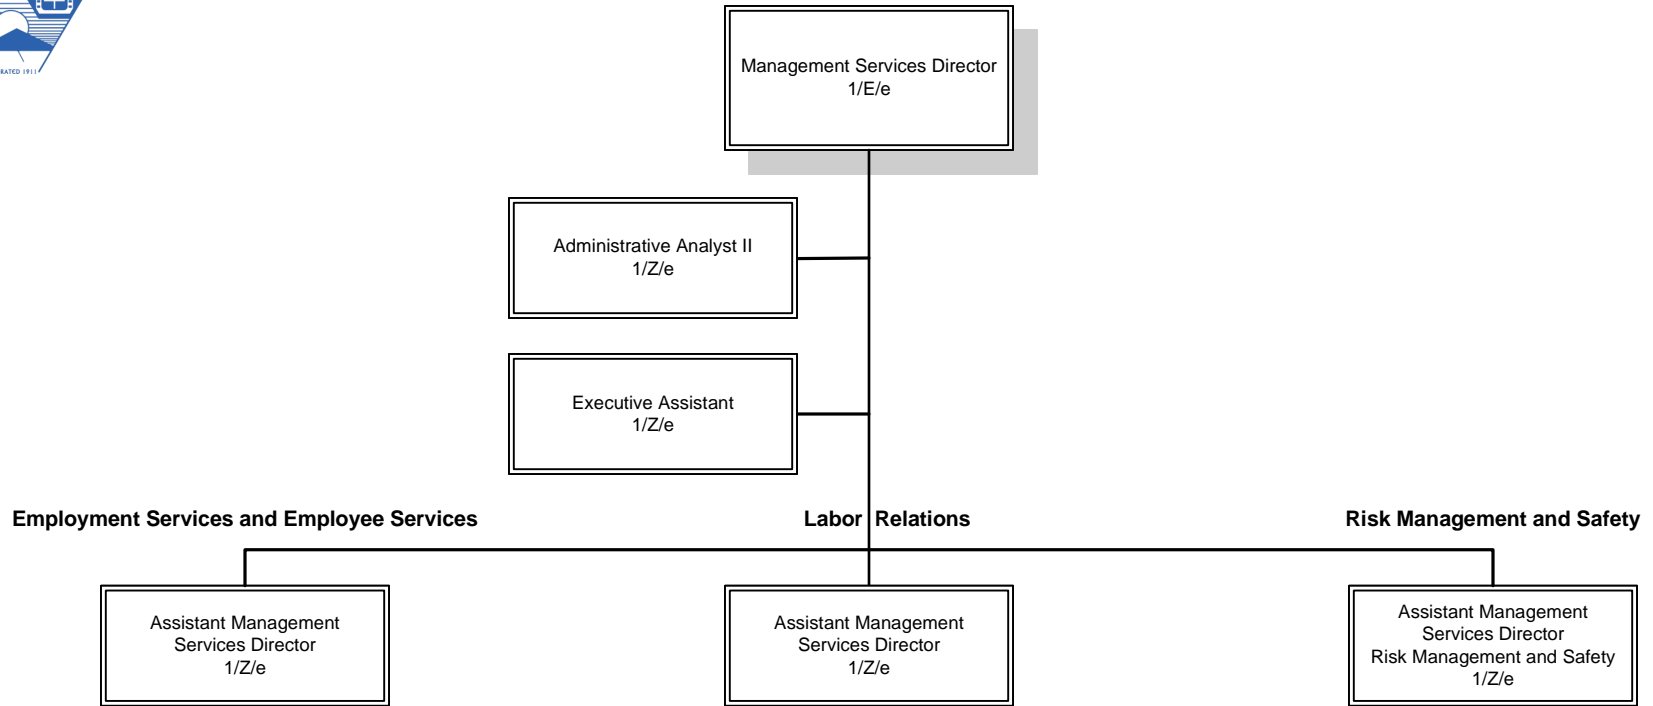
RATED 1911

Management Services Director
1/E/e

Administrative Analyst II
1/Z/e

Executive Assistant
1/Z/e

Employment Services and Employee Services

Labor Relations

Risk Management and Safety

Assistant Management Services Director
1/Z/e

Assistant Management Services Director
1/Z/e

Assistant Management Services Director
Risk Management and Safety
1/Z/e